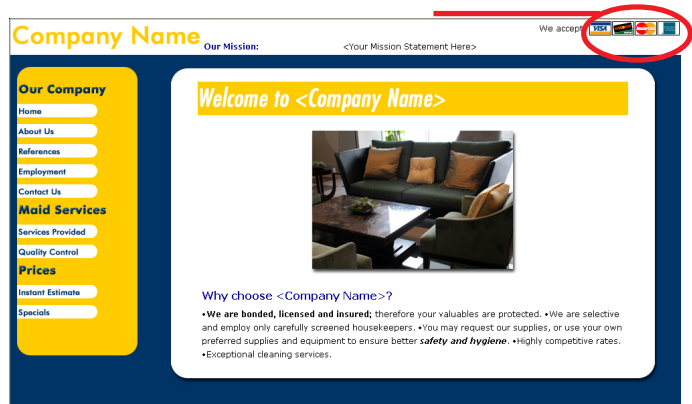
Company Name

Our Mission:

<Your Mission Statement Here>

We accept VISA

Our Company

Home

About Us

References

Employment

Contact Us

Maid Services

Services Provided

Quality Control

Prices

Instant Estimate

Specials

Welcome to <Company Name>

Why choose <Company Name>?

•We are bonded, licensed and insured; therefore your valuables are protected. •We are selective and employ only carefully screened housekeepers. •You may request our supplies, or use your own preferred supplies and equipment to ensure better safety and hygiene. •Highly competitive rates. •Exceptional cleaning services.